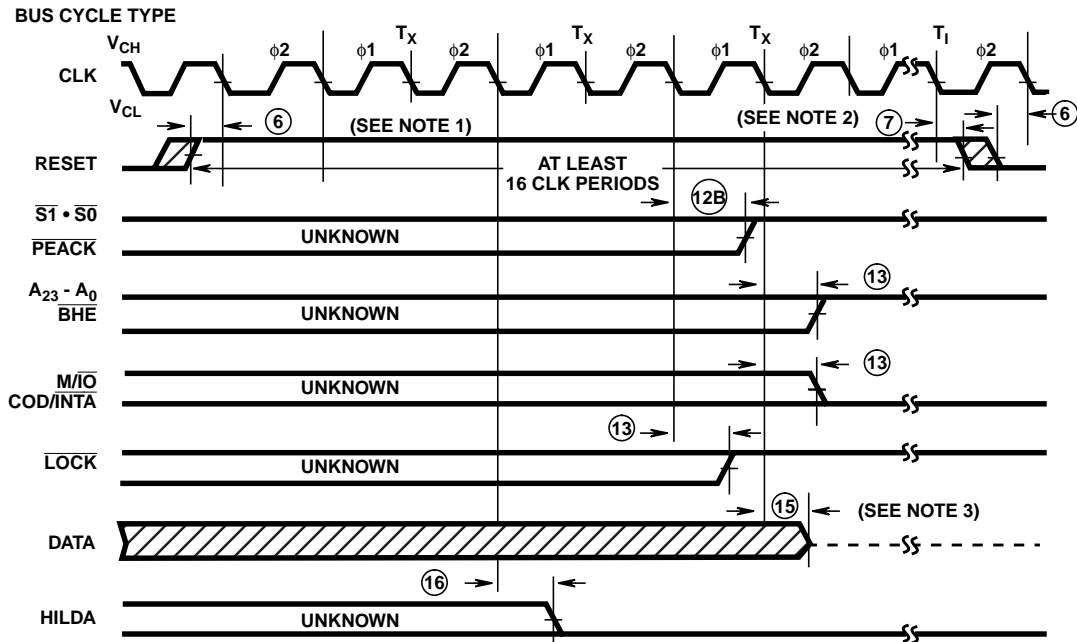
BUS CYCLE TYPE

$V_{CH}$ $\phi 2$ $\phi 1$ $T_X$ $\phi 2$ $\phi 1$ $T_X$ $\phi 2$ $\phi 1$ $T_X$ $\phi 2$ $\phi 1$ $T_I$ $\phi 2$

CLK

$V_{CL}$

6 (SEE NOTE 1) (SEE NOTE 2) 7 6

RESET

AT LEAST 16 CLK PERIODS

12B

$\overline{S1} \bullet \overline{S0}$

$\overline{PEACK}$ UNKNOWN

13

$A_{23} - A_0$

$\overline{BHE}$ UNKNOWN

13

$M/\overline{IO}$ UNKNOWN

COD/$\overline{INTA}$

13

$\overline{LOCK}$ UNKNOWN

15 (SEE NOTE 3)

DATA

16

HILDA UNKNOWN